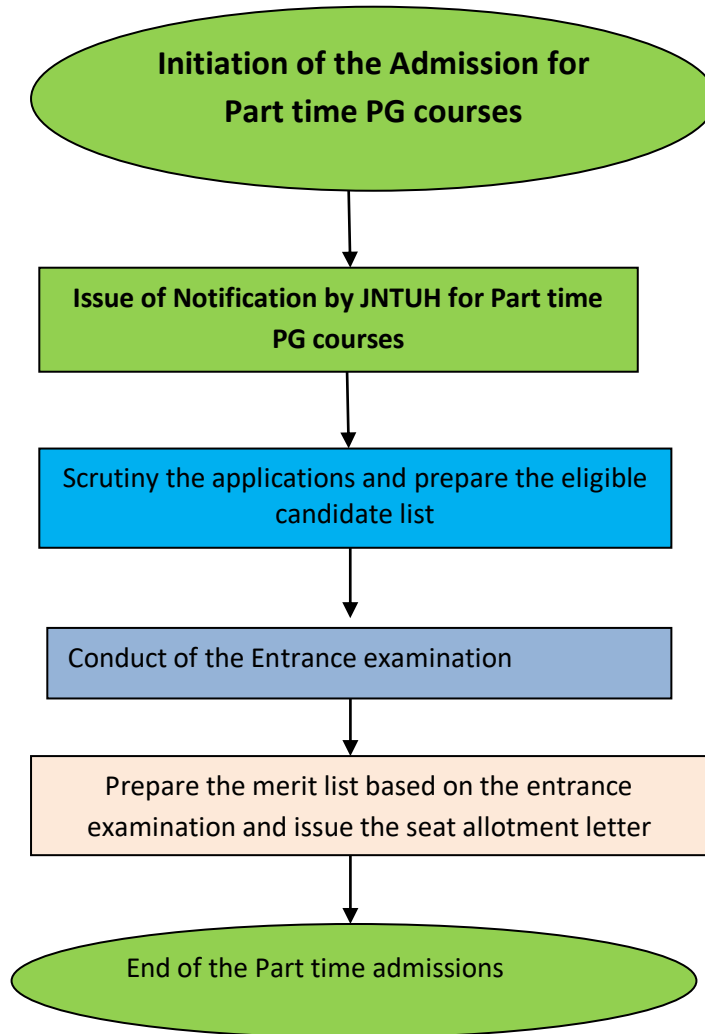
Initiation of the Admission for Part time PG courses

Issue of Notification by JNTUH for Part time PG courses

Scrutiny the applications and prepare the eligible candidate list

Conduct of the Entrance examination

Prepare the merit list based on the entrance examination and issue the seat allotment letter

End of the Part time admissions